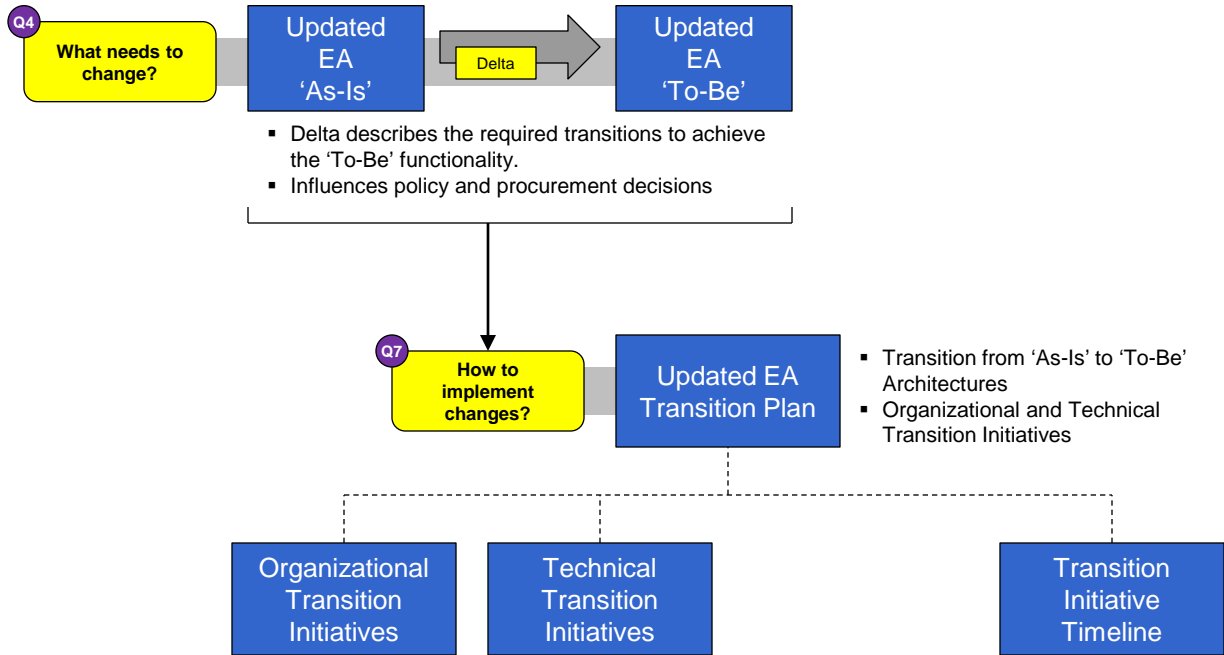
Q4

What needs to change?

Updated EA ‘As-Is’

Delta

Updated EA ‘To-Be’

▪ Delta describes the required transitions to achieve the ‘To-Be’ functionality.
▪ Influences policy and procurement decisions

Q7

How to implement changes?

Updated EA Transition Plan

▪ Transition from ‘As-Is’ to ‘To-Be’ Architectures
▪ Organizational and Technical Transition Initiatives

Organizational Transition Initiatives

Technical Transition Initiatives

Transition Initiative Timeline